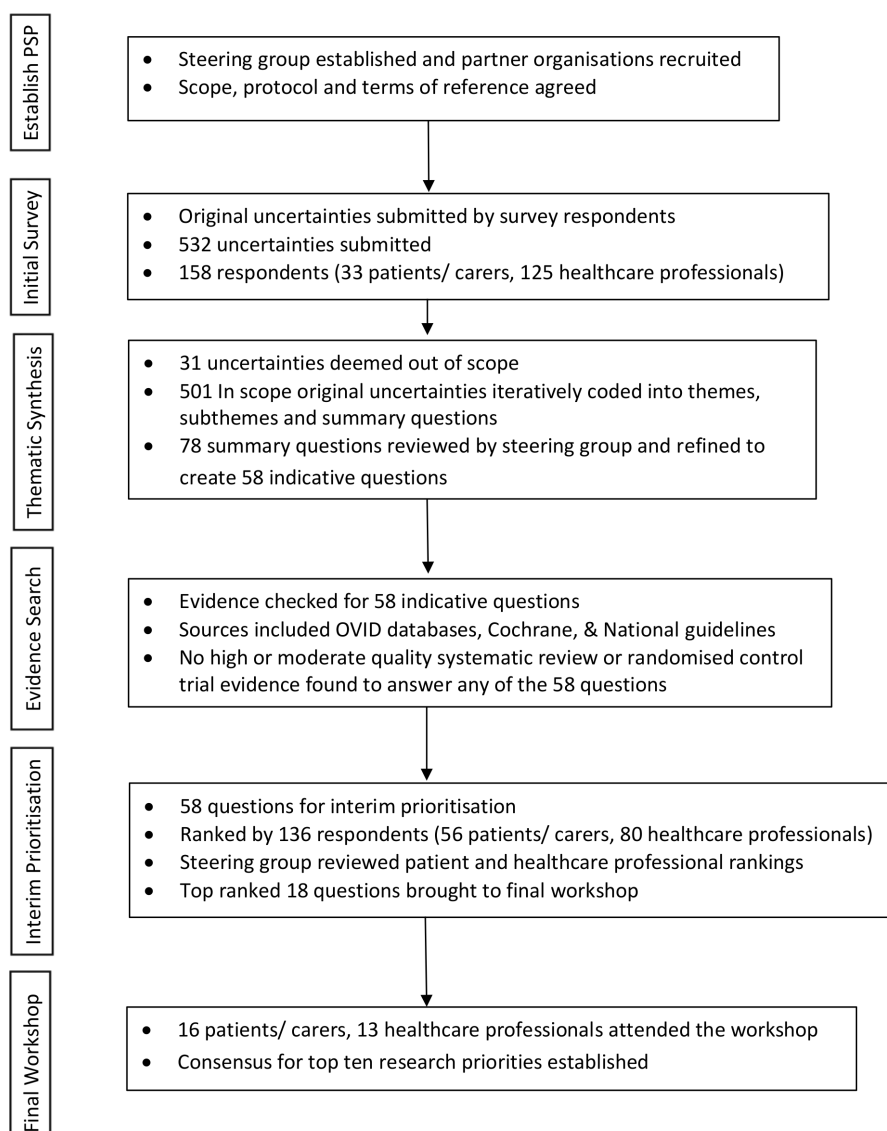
Establish PSP

- Steering group established and partner organisations recruited
- Scope, protocol and terms of reference agreed

Initial Survey

- Original uncertainties submitted by survey respondents
- 532 uncertainties submitted
- 158 respondents (33 patients/ carers, 125 healthcare professionals)

Thematic Synthesis

- 31 uncertainties deemed out of scope
- 501 In scope original uncertainties iteratively coded into themes, subthemes and summary questions
- 78 summary questions reviewed by steering group and refined to create 58 indicative questions

Evidence Search

- Evidence checked for 58 indicative questions
- Sources included OVID databases, Cochrane, & National guidelines
- No high or moderate quality systematic review or randomised control trial evidence found to answer any of the 58 questions

Interim Prioritisation

- 58 questions for interim prioritisation
- Ranked by 136 respondents (56 patients/ carers, 80 healthcare professionals)
- Steering group reviewed patient and healthcare professional rankings
- Top ranked 18 questions brought to final workshop

Final Workshop

- 16 patients/ carers, 13 healthcare professionals attended the workshop
- Consensus for top ten research priorities established